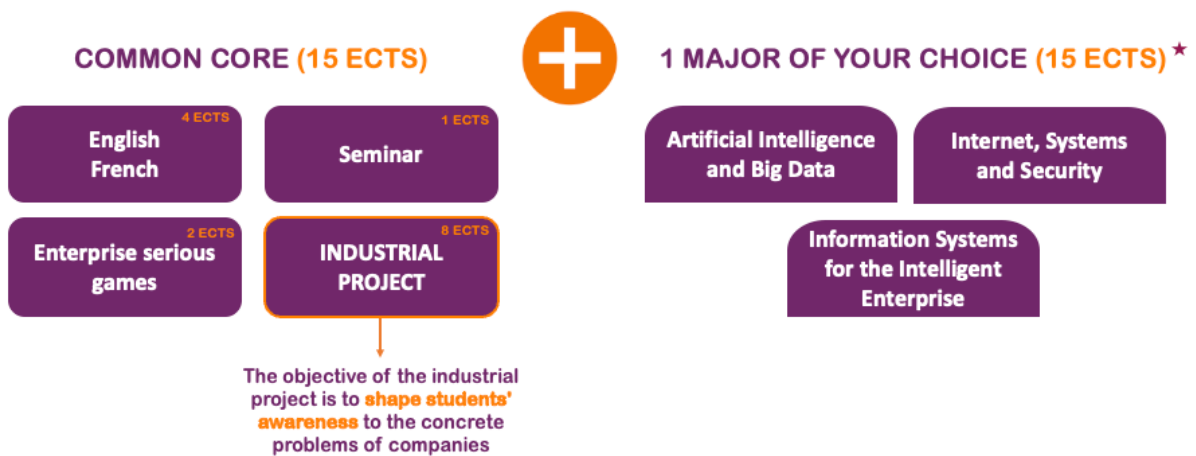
COMMON CORE (15 ECTS)

1 MAJOR OF YOUR CHOICE (15 ECTS)*

4 ECTS
English
French

1 ECTS
Seminar

2 ECTS
Enterprise serious games

8 ECTS
INDUSTRIAL PROJECT

The objective of the industrial project is to shape students' awareness to the concrete problems of companies

Artificial Intelligence and Big Data

Internet, Systems and Security

Information Systems for the Intelligent Enterprise